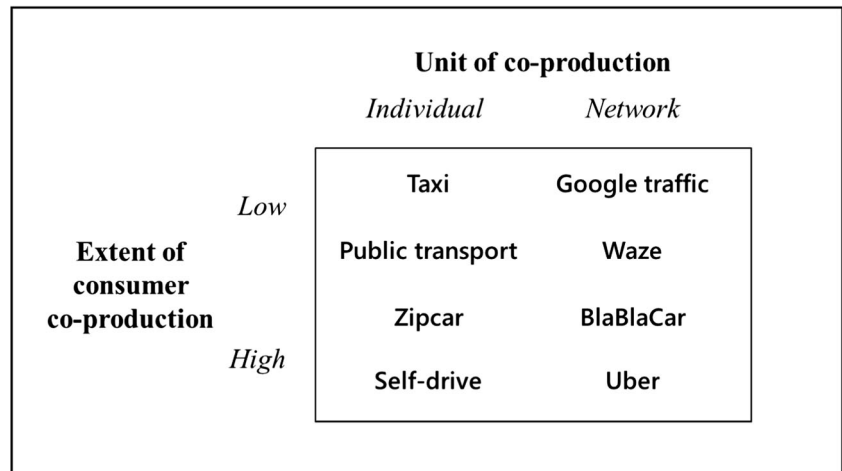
Unit of co-production

*Individual* *Network*

Extent of consumer co-production

*Low*

*High*

| Individual | Network |
|---|---|
| Taxi | Google traffic |
| Public transport | Waze |
| Zipcar | BlaBlaCar |
| Self-drive | Uber |